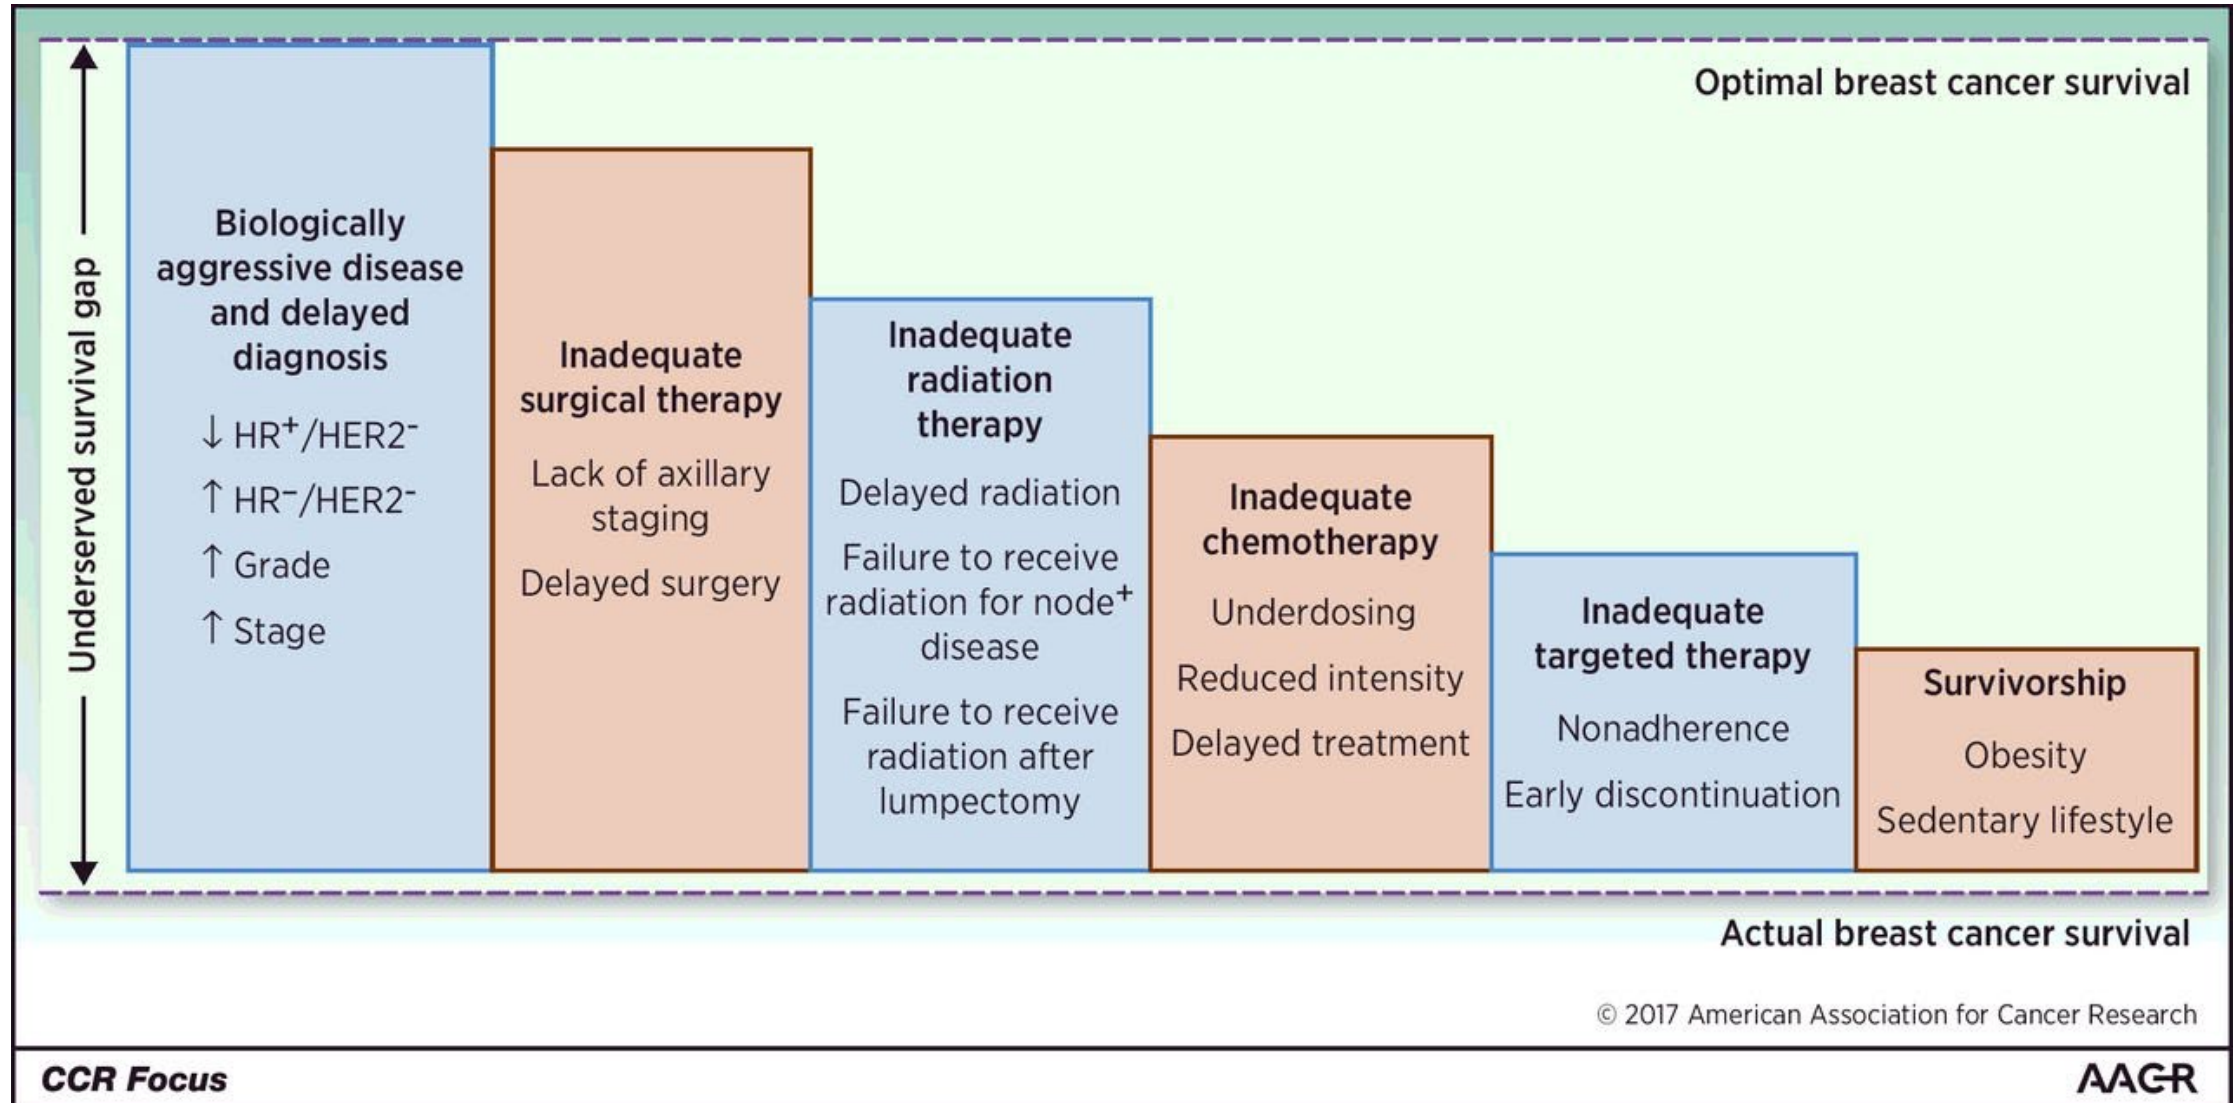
Optimal breast cancer survival

Underserved survival gap

Biologically aggressive disease and delayed diagnosis

↓ $HR^+/HER2^-$

↑ $HR^-/HER2^-$

↑ Grade

↑ Stage

Inadequate surgical therapy

Lack of axillary staging

Delayed surgery

Inadequate radiation therapy

Delayed radiation

Failure to receive radiation for node$^+$ disease

Failure to receive radiation after lumpectomy

Inadequate chemotherapy

Underdosing

Reduced intensity

Delayed treatment

Inadequate targeted therapy

Nonadherence

Early discontinuation

Survivorship

Obesity

Sedentary lifestyle

Actual breast cancer survival

© 2017 American Association for Cancer Research

CCR Focus

AACR